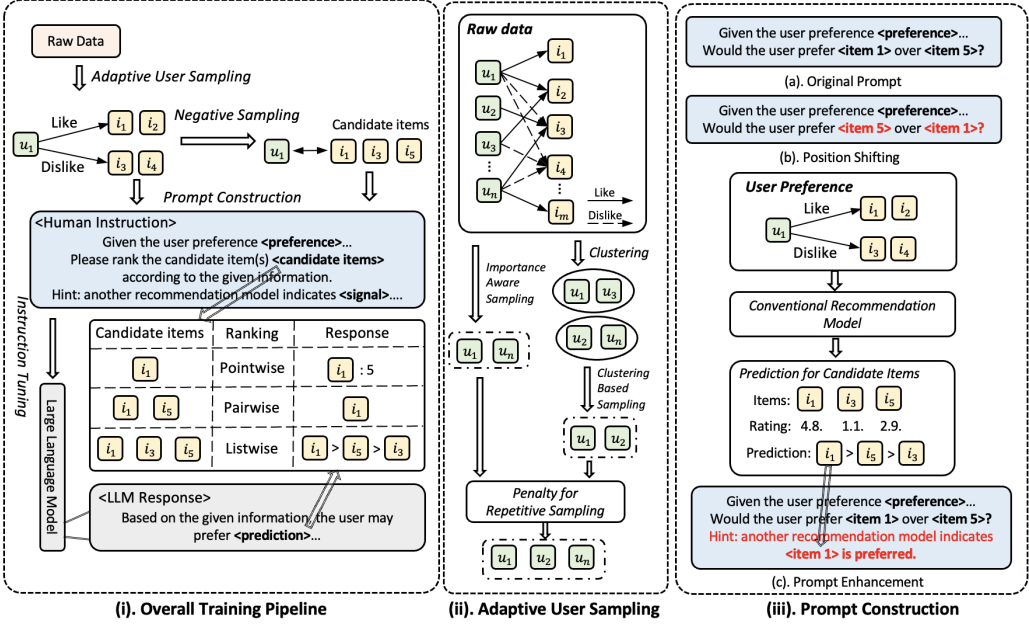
Raw Data

Adaptive User Sampling

Like

$u_1$ $i_1$ $i_2$

Negative Sampling

Dislike $i_3$ $i_4$

Candidate items

$u_1$ $i_1$ $i_3$ $i_5$

Prompt Construction

<Human Instruction>
Given the user preference **<preference>**...
Please rank the candidate item(s) **<candidate items>** according to the given information.
Hint: another recommendation model indicates **<signal>**....

Instruction Tuning

Large Language Model

| Candidate items | Ranking | Response |
|---|---|---|
| $i_1$ | Pointwise | $i_1$ : 5 |
| $i_1$ $i_5$ | Pairwise | $i_1$ |
| $i_1$ $i_3$ $i_5$ | Listwise | $i_1$ > $i_5$ > $i_3$ |

<LLM Response>
Based on the given information, the user may prefer **<prediction>**...

(i). Overall Training Pipeline

Raw data

$u_1$ $u_2$ $u_3$ ⋮ $u_n$

$i_1$ $i_2$ $i_3$ $i_4$ ⋮ $i_m$

Like

Dislike

Clustering

Importance Aware Sampling

$u_1$ $u_3$

$u_2$ $u_n$

$u_1$ $u_n$

Clustering Based Sampling

$u_1$ $u_2$

Penalty for Repetitive Sampling

$u_1$ $u_2$ $u_n$

(ii). Adaptive User Sampling

Given the user preference **<preference>**...
Would the user prefer **<item 1>** over **<item 5>?**

(a). Original Prompt

Given the user preference **<preference>**...
Would the user prefer **<item 5>** over **<item 1>?**

(b). Position Shifting

User Preference

Like

$u_1$ $i_1$ $i_2$

Dislike $i_3$ $i_4$

Conventional Recommendation Model

Prediction for Candidate Items

Items: $i_1$ $i_3$ $i_5$

Rating: 4.8. 1.1. 2.9.

Prediction: $i_1$ > $i_5$ > $i_3$

Given the user preference **<preference>**...
Would the user prefer **<item 1>** over **<item 5>?**
Hint: another recommendation model indicates **<item 1> is preferred.**

(c). Prompt Enhancement

(iii). Prompt Construction